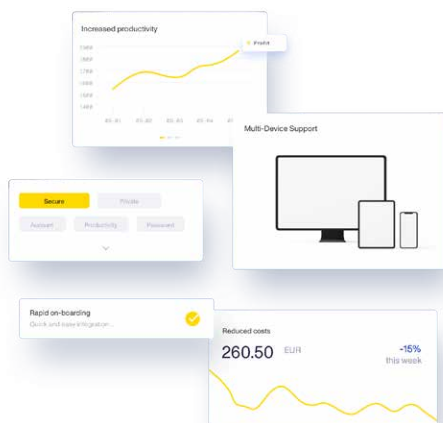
Increased productivity

Profit

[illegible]
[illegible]
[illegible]
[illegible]
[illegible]
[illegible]

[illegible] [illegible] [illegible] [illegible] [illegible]

Multi-Device Support

Secure
Private
Account
Productivity
Password

Rapid on-boarding
Quick and easy integration...

Reduced costs
260.50 EUR
-15%
this week